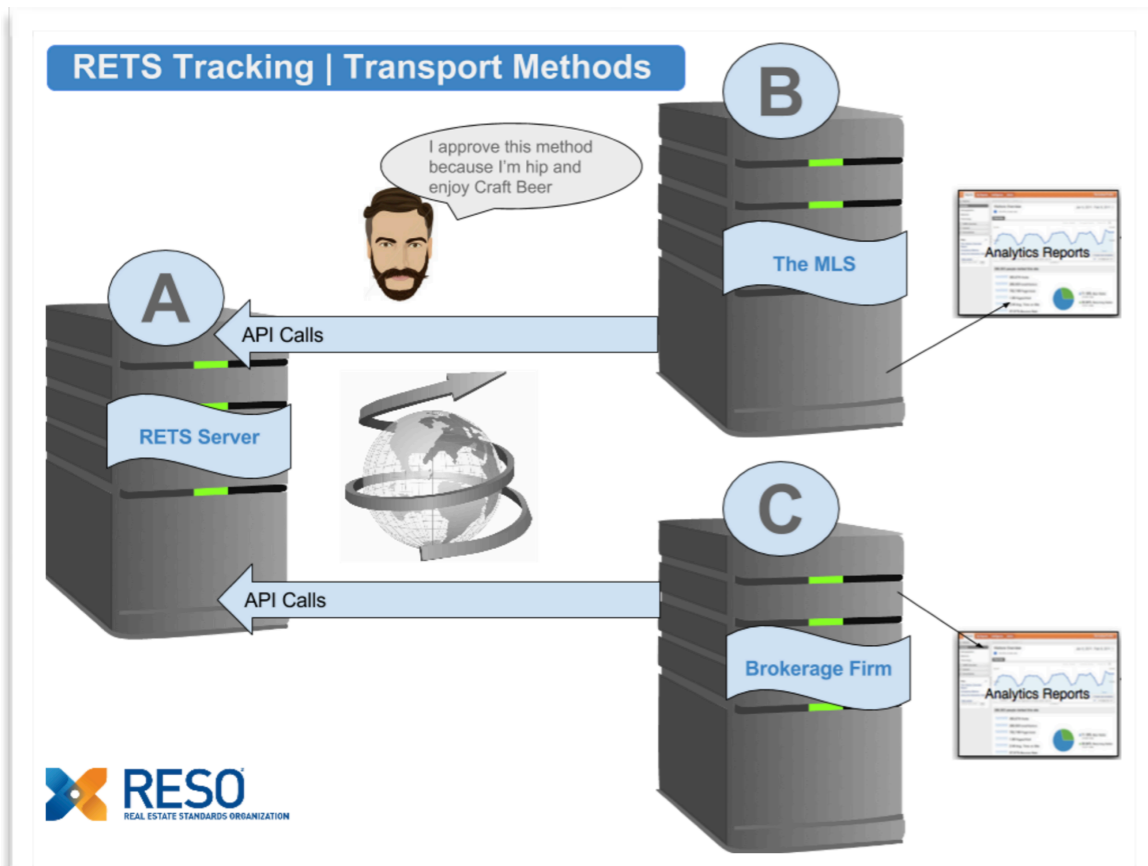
RETS Tracking | Transport Methods

B

I approve this method because I'm hip and enjoy Craft Beer

The MLS

Analytics Reports

A

API Calls

RETS Server

C

API Calls

Brokerage Firm

Analytics Reports

RESO
REAL ESTATE STANDARDS ORGANIZATION